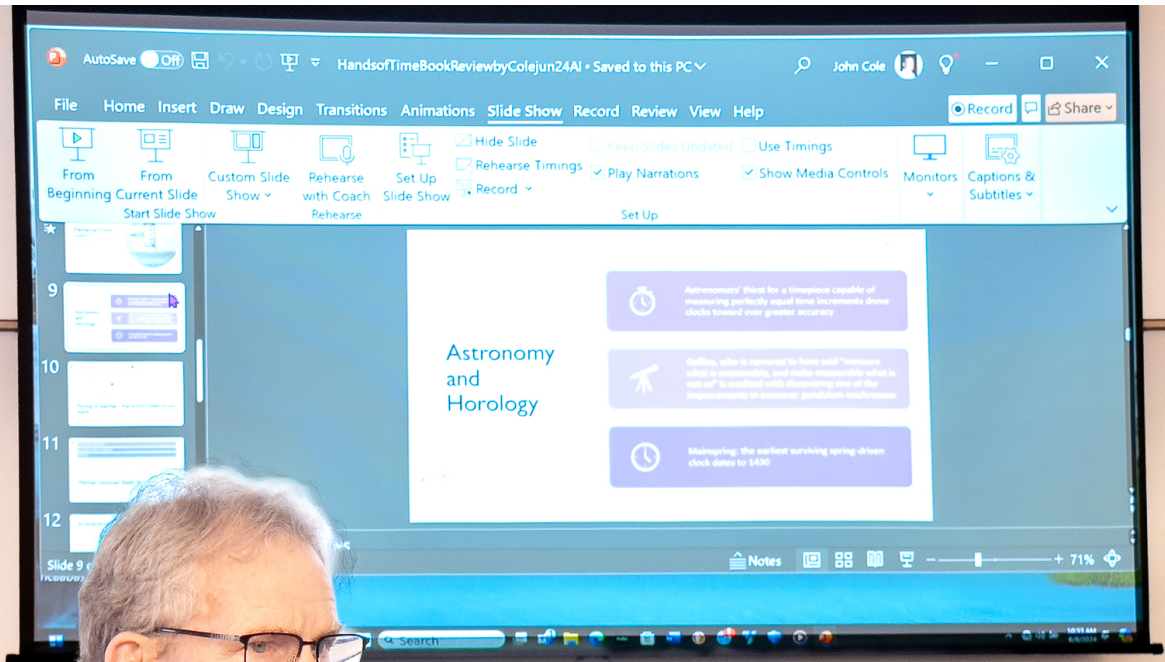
AutoSave Off HandsofTimeBookReviewbyColejun24AI • Saved to this PC John Cole

File Home Insert Draw Design Transitions Animations Slide Show Record Review View Help Record Share

From Beginning From Current Slide Custom Slide Show Start Slide Show Rehearse with Coach Rehearse Set Up Slide Show Hide Slide Rehearse Timings Record Keep Slides Updated Play Narrations Use Timings Show Media Controls Set Up Monitors Captions & Subtitles

9
10
11
12

Astronomy and Horology

Astronomers' thirst for a timepiece capable of measuring perfectly equal time increments drove clocks toward ever greater accuracy

Galileo, who is rumored to have said "measure what is measurable, and make measurable what is not so" is credited with discovering one of the improvements in accuracy: pendulum isochronism

Mainspring: the earliest surviving spring-driven clock dates to 1430

Slide 9

Notes 71%

Search